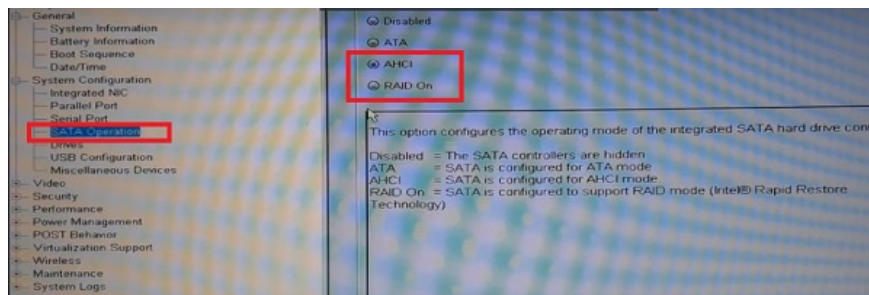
General
System Information
Battery Information
Boot Sequence
Date/Time
System Configuration
Integrated NIC
Parallel Port
Serial Port
SATA Operation
Drives
USB Configuration
Miscellaneous Devices
Video
Security
Performance
Power Management
POST Behavior
Virtualization Support
Wireless
Maintenance
System Logs

Disabled
ATA
AHCI
RAID On

This option configures the operating mode of the integrated SATA hard drive con

Disabled = The SATA controllers are hidden
ATA = SATA is configured for ATA mode
AHCI = SATA is configured for AHCI mode
RAID On = SATA is configured to support RAID mode (Intel® Rapid Restore Technology)